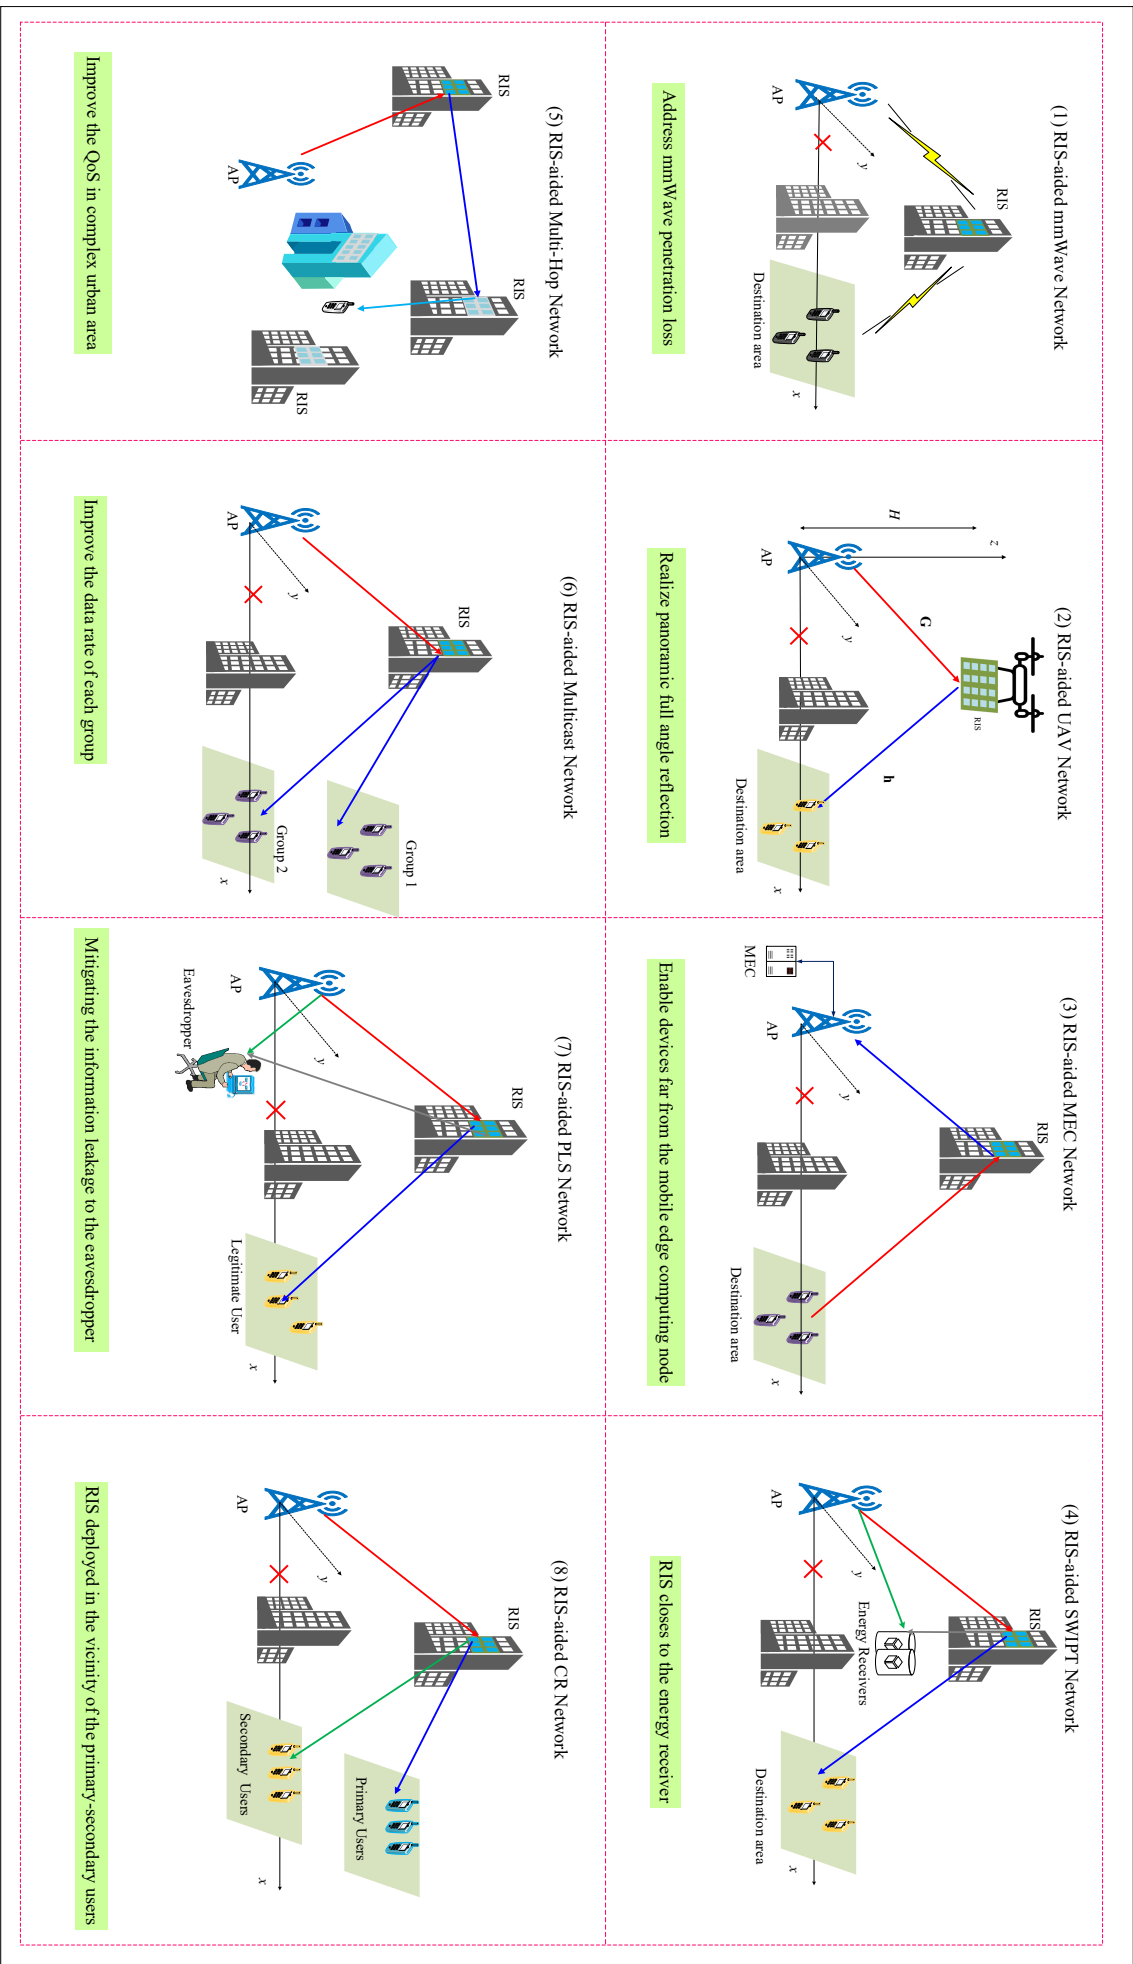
(1) RIS-aided mmWave Network

RIS

AP

y

Destination area

x

Address mmWave penetration loss

(2) RIS-aided UAV Network

z

H

AP

G

RIS

y

h

Destination area

x

Realize panoramic full angle reflection

(3) RIS-aided MEC Network

MEC

AP

RIS

y

Destination area

x

Enable devices far from the mobile edge computing node

(4) RIS-aided SWIPT Network

AP

RIS

y

Energy Receivers

Destination area

x

RIS closes to the energy receiver

(5) RIS-aided Multi-Hop Network

RIS

AP

RIS

RIS

Improve the QoS in complex urban area

(6) RIS-aided Multicast Network

AP

RIS

y

Group 1

Group 2

x

Improve the data rate of each group

(7) RIS-aided PLS Network

AP

Eavesdropper

RIS

y

Legitimate User

x

Mitigating the information leakage to the eavesdropper

(8) RIS-aided CR Network

AP

RIS

y

Primary Users

Secondary Users

x

RIS deployed in the vicinity of the primary-secondary users